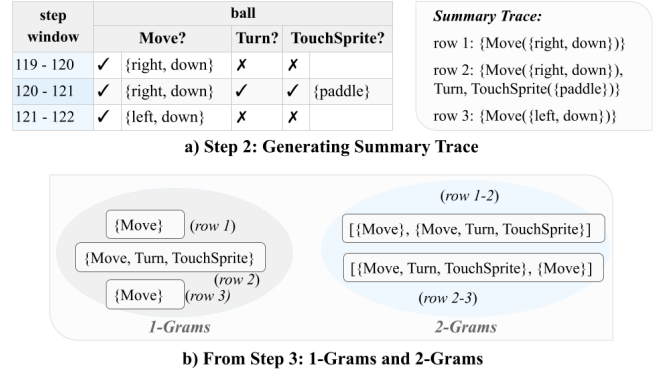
| step window | ball | | | | | |
|---|---|---|---|---|---|---|
| | Move? | | Turn? | TouchSprite? | | |
| 119 - 120 | ✓ | {right, down} | ✗ | ✗ | |
| 120 - 121 | ✓ | {right, down} | ✓ | ✓ | {paddle} |
| 121 - 122 | ✓ | {left, down} | ✗ | ✗ | |

*Summary Trace:*

row 1: {Move({right, down})}

row 2: {Move({right, down}), Turn, TouchSprite({paddle})}

row 3: {Move({left, down})}

a) Step 2: Generating Summary Trace

{Move} (*row 1*)

{Move, Turn, TouchSprite}

(*row 2*)

{Move} (*row 3*)

*1-Grams*

(*row 1-2*)

[{Move}, {Move, Turn, TouchSprite}]

[{Move, Turn, TouchSprite}, {Move}]

(*row 2-3*)

*2-Grams*

b) From Step 3: 1-Grams and 2-Grams